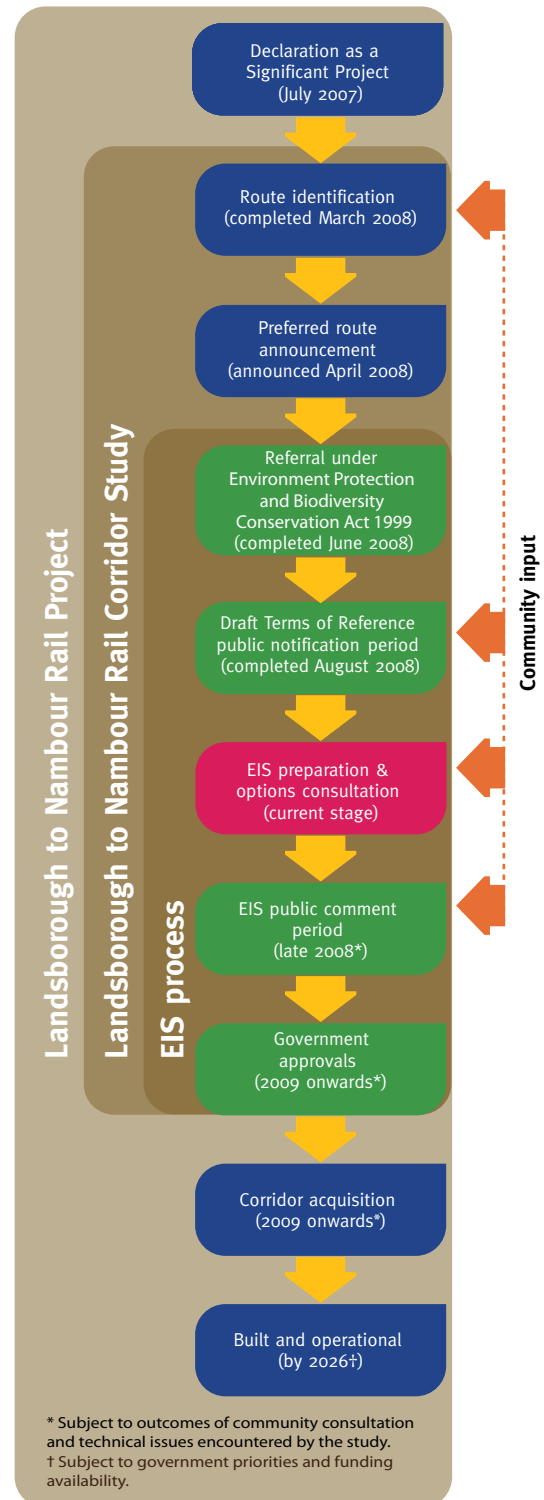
Landsborough to Nambour Rail Project

Landsborough to Nambour Rail Corridor Study

EIS process

Declaration as a Significant Project (July 2007)

Route identification (completed March 2008)

Preferred route announcement (announced April 2008)

Referral under Environment Protection and Biodiversity Conservation Act 1999 (completed June 2008)

Draft Terms of Reference public notification period (completed August 2008)

EIS preparation & options consultation (current stage)

EIS public comment period (late 2008*)

Government approvals (2009 onwards*)

Corridor acquisition (2009 onwards*)

Built and operational (by 2026†)

Community input

* Subject to outcomes of community consultation and technical issues encountered by the study.
† Subject to government priorities and funding availability.